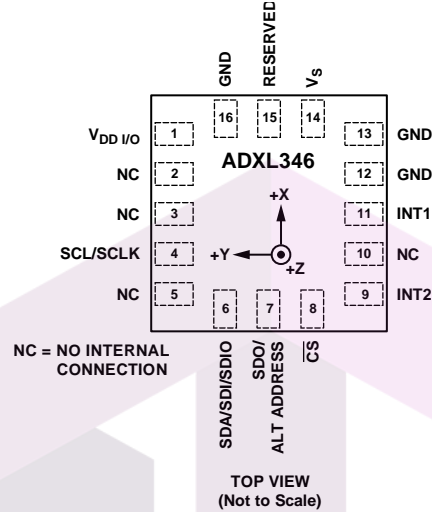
GND
RESERVED
$V_S$
16
15
14
$V_{DD\ I/O}$
1
13
GND
ADXL346
NC
2
12
GND
+X
NC
3
11
INT1
SCL/SCLK
4
+Y
+Z
10
NC
NC
5
6
7
8
9
INT2
NC = NO INTERNAL CONNECTION
SDA/SDI/SDIO
SDO/ ALT ADDRESS
$\overline{CS}$
TOP VIEW (Not to Scale)